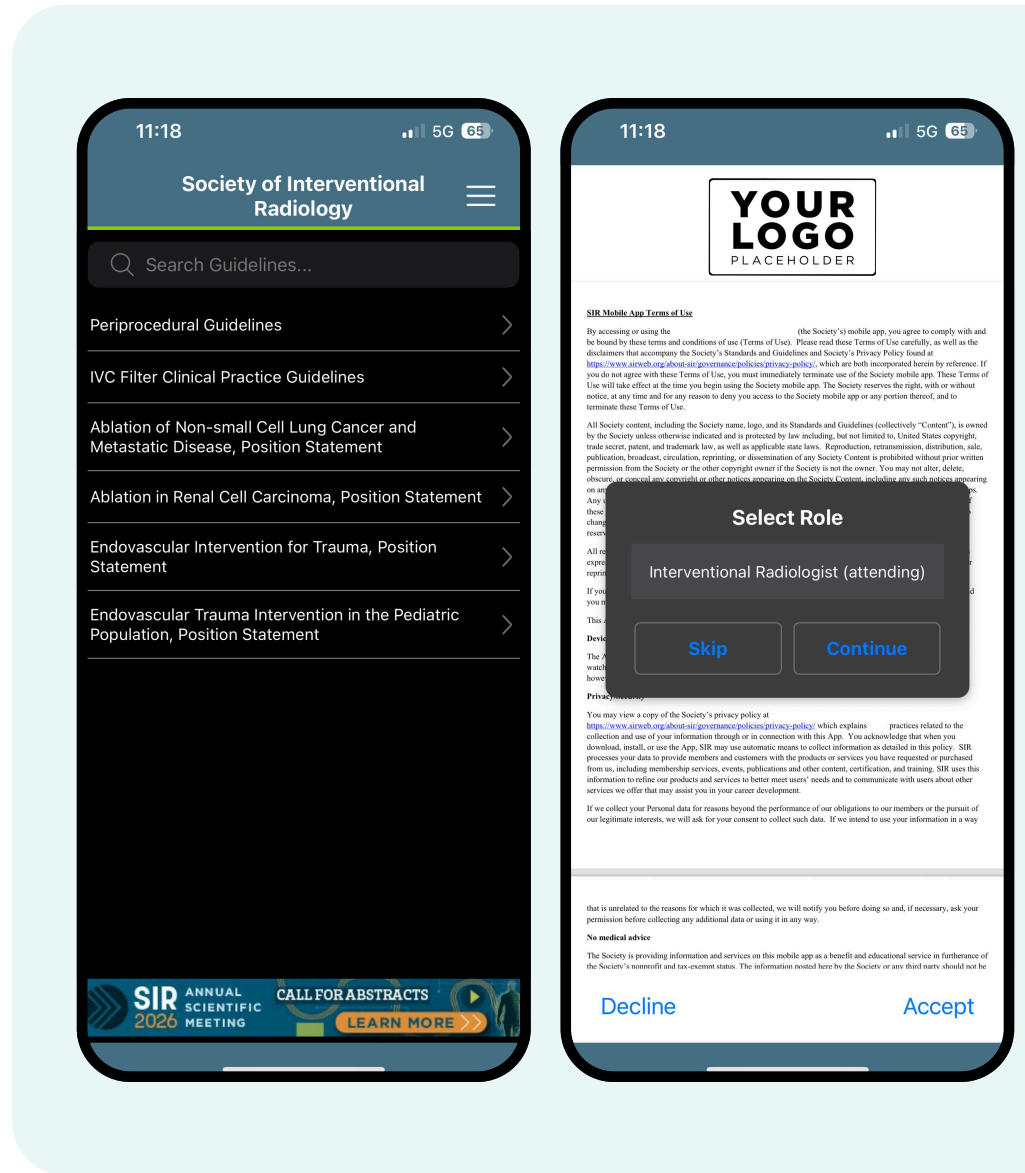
11:18
5G 65

Society of Interventional Radiology

Search Guidelines...

Periprocedural Guidelines

IVC Filter Clinical Practice Guidelines

Ablation of Non-small Cell Lung Cancer and Metastatic Disease, Position Statement

Ablation in Renal Cell Carcinoma, Position Statement

Endovascular Intervention for Trauma, Position Statement

Endovascular Trauma Intervention in the Pediatric Population, Position Statement

SIR 2026 ANNUAL SCIENTIFIC MEETING CALL FOR ABSTRACTS LEARN MORE

11:18
5G 65

YOUR LOGO PLACEHOLDER

SIR Mobile App Terms of Use

By accessing or using the (the Society's) mobile app, you agree to comply with and be bound by these terms and conditions of use (Terms of Use). Please read these Terms of Use carefully, as well as the disclaimers that accompany the Society's Standards and Guidelines and Society's Privacy Policy found at https://www.sirweb.org/about-sir/governance/policies/privacy-policy/, which are both incorporated herein by reference. If you do not agree with these Terms of Use, you must immediately terminate use of the Society mobile app. These Terms of Use will take effect at the time you begin using the Society mobile app. The Society reserves the right, with or without notice, at any time and for any reason to deny you access to the Society mobile app or any portion thereof, and to terminate these Terms of Use.

All Society content, including the Society name, logo, and its Standards and Guidelines (collectively "Content"), is owned by the Society unless otherwise indicated and is protected by law including, but not limited to, United States copyright, trade secret, patent, and trademark law, as well as applicable state laws. Reproduction, retransmission, distribution, sale, publication, broadcast, circulation, reprinting, or dissemination of any Society Content is prohibited without prior written permission from the Society or the other copyright owner if the Society is not the owner. You may not alter, delete, obscure, or conceal any copyright or other notices appearing on the Society Content, including any such notices appearing on an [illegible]

Select Role

Interventional Radiologist (attending)

Skip
Continue

Privacy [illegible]

You may view a copy of the Society's privacy policy at https://www.sirweb.org/about-sir/governance/policies/privacy-policy/ which explains practices related to the collection and use of your information through or in connection with this App. You acknowledge that when you download, install, or use the App, SIR may use automatic means to collect information as detailed in this policy. SIR processes your data to provide members and customers with the products or services you have requested or purchased from us, including membership services, events, publications and other content, certification, and training. SIR uses this information to refine our products and services to better meet users' needs and to communicate with users about other services we offer that may assist you in your career development.

If we collect your Personal data for reasons beyond the performance of our obligations to our members or the pursuit of our legitimate interests, we will ask for your consent to collect such data. If we intend to use your information in a way

that is unrelated to the reasons for which it was collected, we will notify you before doing so and, if necessary, ask your permission before collecting any additional data or using it in any way.

No medical advice

The Society is providing information and services on this mobile app as a benefit and educational service in furtherance of the Society's nonprofit and tax-exempt status. The information posted here by the Society or any third party should not be

Decline
Accept